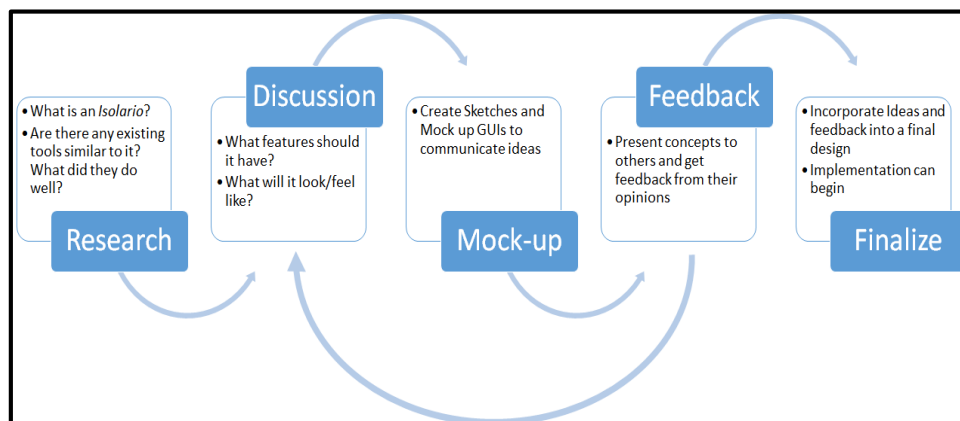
• What is an *Isolario*?
• Are there any existing tools similar to it? What did they do well?

Research

Discussion

• What features should it have?
• What will it look/feel like?

• Create Sketches and Mock up GUIs to communicate ideas

Mock-up

Feedback

• Present concepts to others and get feedback from their opinions

• Incorporate Ideas and feedback into a final design
• Implementation can begin

Finalize